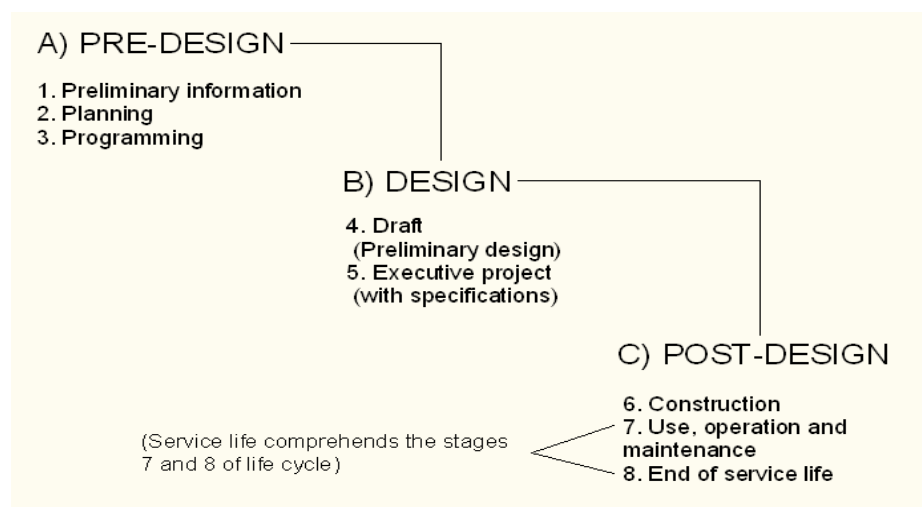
A) PRE-DESIGN

1. Preliminary information
2. Planning
3. Programming

B) DESIGN

4. Draft
(Preliminary design)
5. Executive project
(with specifications)

C) POST-DESIGN

6. Construction
7. Use, operation and maintenance
8. End of service life

(Service life comprehends the stages 7 and 8 of life cycle)